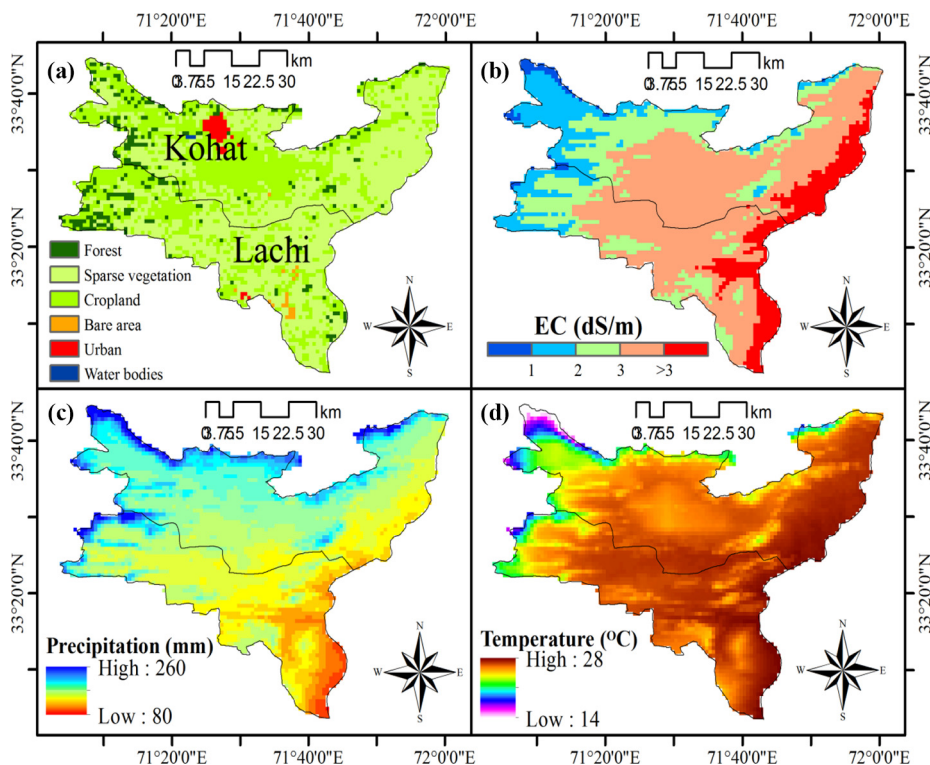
71°20'0"E 71°40'0"E 72°0'0"E

71°20'0"E 71°40'0"E 72°0'0"E

(a)

0 3.75 7.5 15 22.5 30 km

Kohat

Lachi

Forest

Sparse vegetation

Cropland

Bare area

Urban

Water bodies

N W E S

(b)

0 3.75 7.5 15 22.5 30 km

EC (dS/m)

1 2 3 >3

N W E S

(c)

0 3.75 7.5 15 22.5 30 km

Precipitation (mm)

High : 260

Low : 80

N W E S

(d)

0 3.75 7.5 15 22.5 30 km

Temperature ($^{O}$C)

High : 28

Low : 14

N W E S

33°40'0"N 33°20'0"N 33°40'0"N 33°20'0"N

33°40'0"N 33°20'0"N 33°40'0"N 33°20'0"N

71°20'0"E 71°40'0"E 72°0'0"E

71°20'0"E 71°40'0"E 72°0'0"E